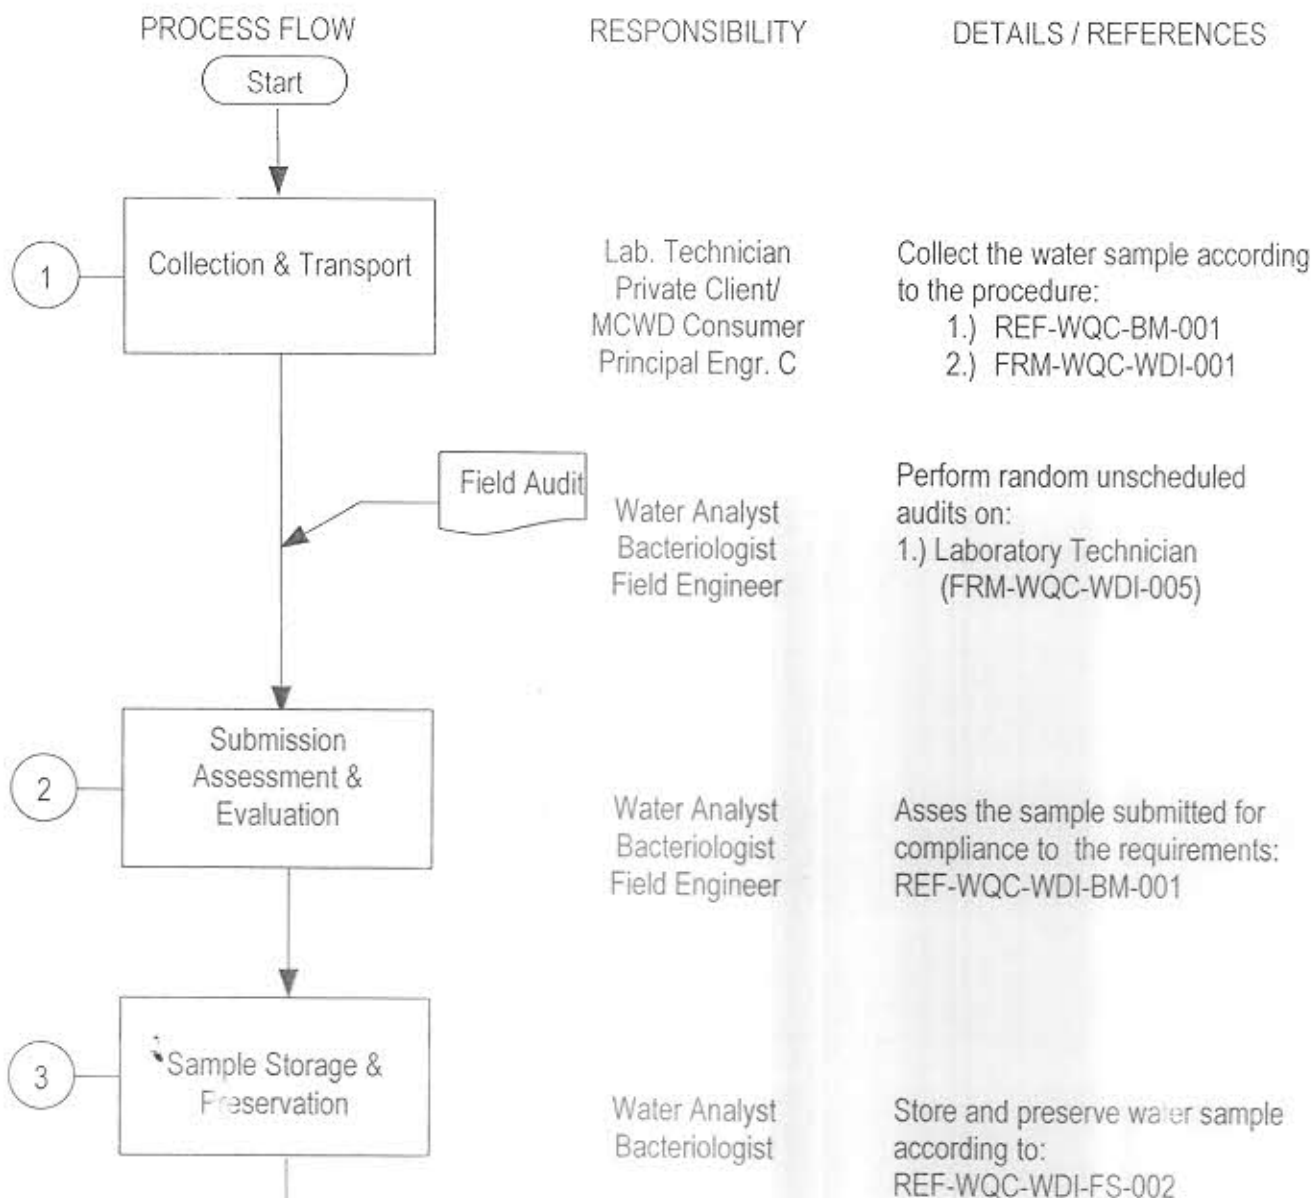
PROCESS FLOW

RESPONSIBILITY

DETAILS / REFERENCES

Start

1

Collection & Transport

Lab. Technician
Private Client/
MCWD Consumer
Principal Engr. C

Collect the water sample according to the procedure:
1.) REF-WQC-BM-001
2.) FRM-WQC-WDI-001

Field Audit

Water Analyst
Bacteriologist
Field Engineer

Perform random unscheduled audits on:
1.) Laboratory Technician
(FRM-WQC-WDI-005)

2

Submission Assessment & Evaluation

Water Analyst
Bacteriologist
Field Engineer

Asses the sample submitted for compliance to the requirements:
REF-WQC-WDI-BM-001

3

Sample Storage & Preservation

Water Analyst
Bacteriologist

Store and preserve water sample according to:
REF-WQC-WDI-FS-002